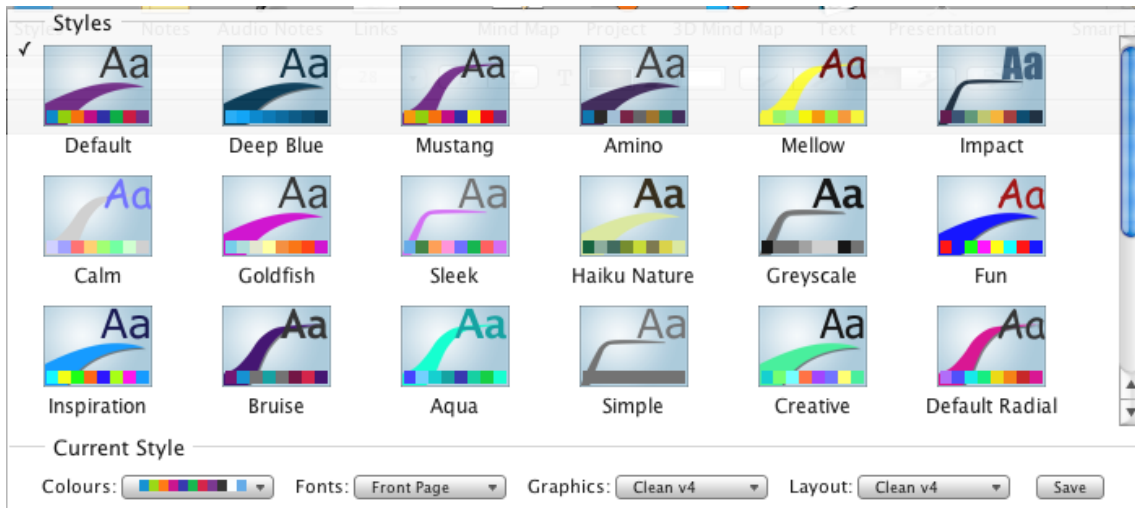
Style Styles Notes Audio Notes Links Mind Map Project 3D Mind Map Text Presentation SmartI

✓

Aa Default
Aa Deep Blue
Aa Mustang
Aa Amino
Aa Mellow
Aa Impact

Aa Calm
Aa Goldfish
Aa Sleek
Aa Haiku Nature
Aa Greyscale
Aa Fun

Aa Inspiration
Aa Bruise
Aa Aqua
Aa Simple
Aa Creative
Aa Default Radial

Current Style

Colours: Fonts: Front Page Graphics: Clean v4 Layout: Clean v4 Save